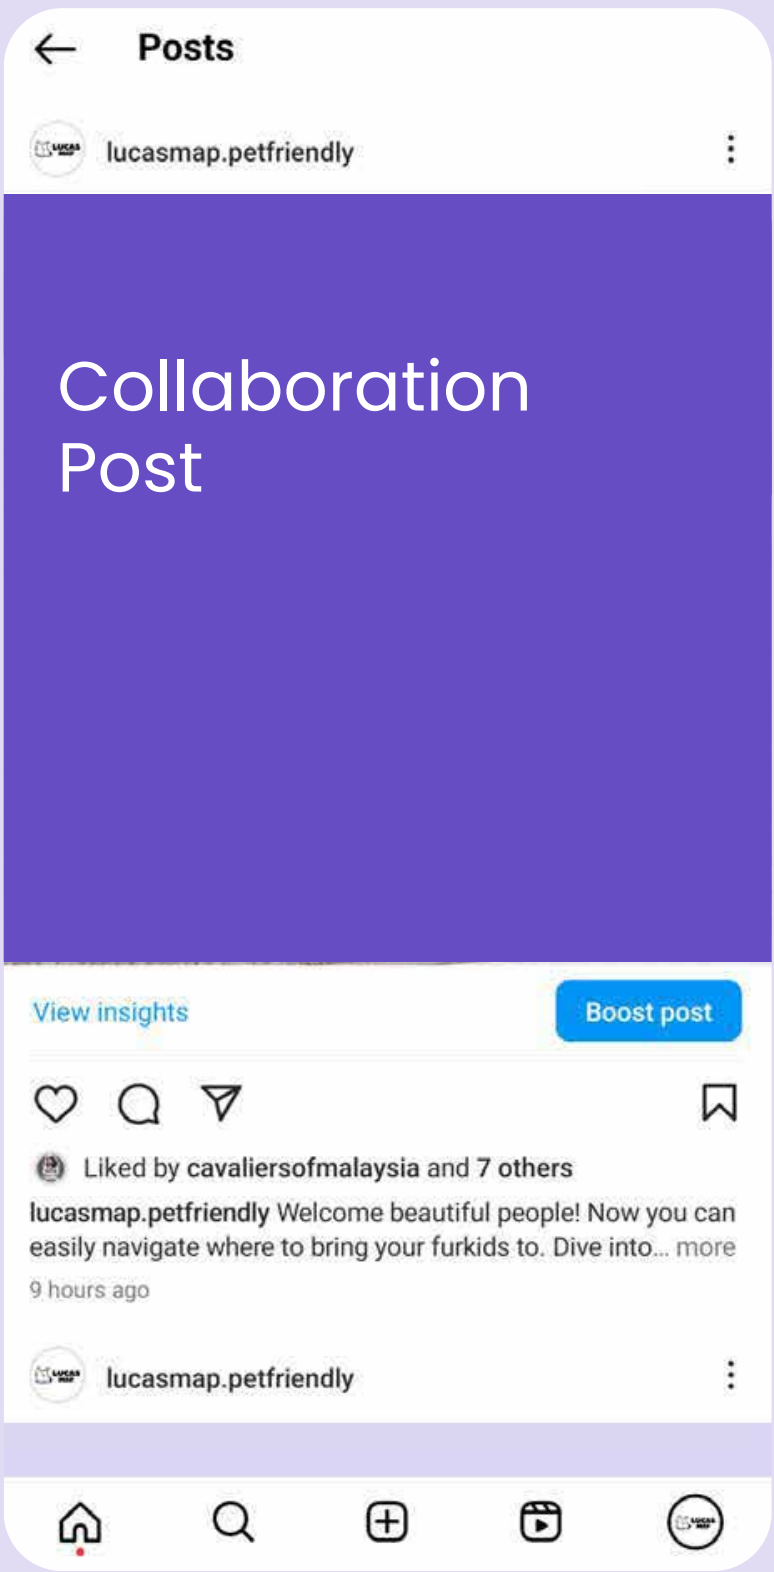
Posts

lucasmap.petfriendly

Collaboration Post

View insights

Boost post

Liked by cavaliersofmalaysia and 7 others

lucasmap.petfriendly Welcome beautiful people! Now you can easily navigate where to bring your furkids to. Dive into... more

9 hours ago

lucasmap.petfriendly